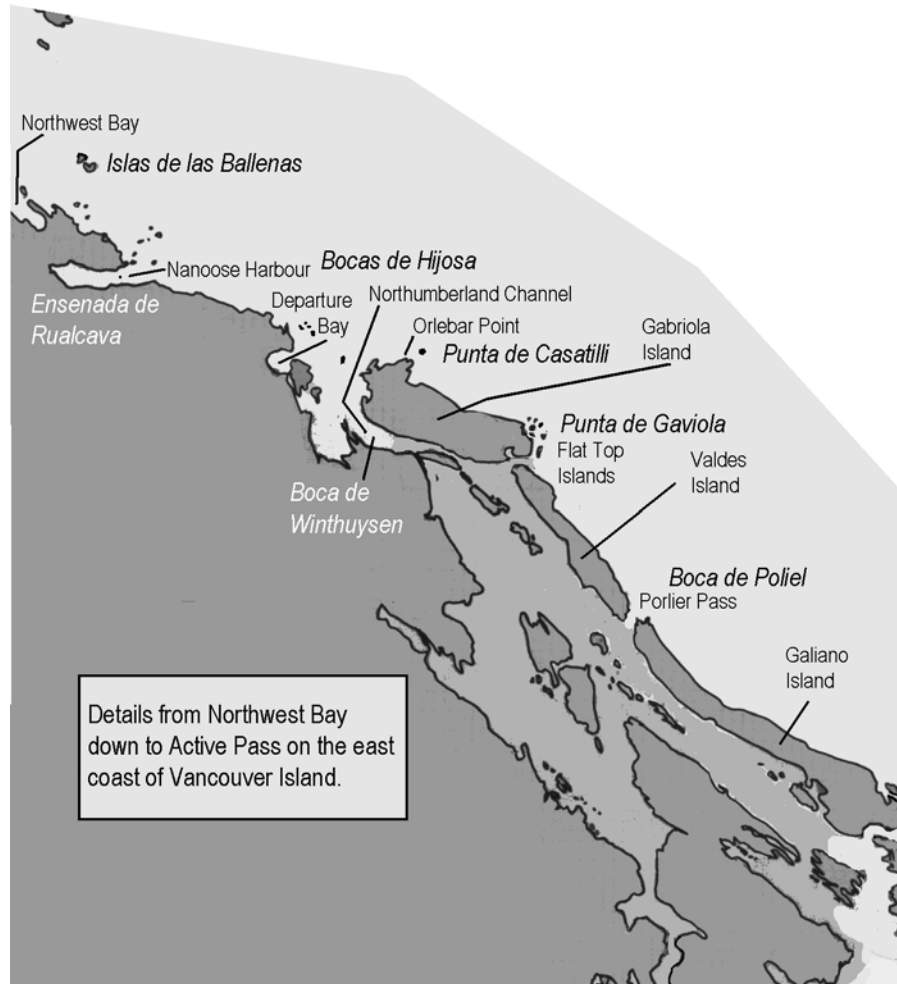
Northwest Bay

Islas de las Ballenas

Nanoose Harbour

Bocas de Hijosa

Ensenada de Rualcava

Departure Bay

Northumberland Channel

Orlebar Point

Punta de Casatilli

Gabriola Island

Punta de Gaviola

Flat Top Islands

Boca de Winthuysen

Valdes Island

Boca de Poliel

Porlier Pass

Galiano Island

Details from Northwest Bay down to Active Pass on the east coast of Vancouver Island.